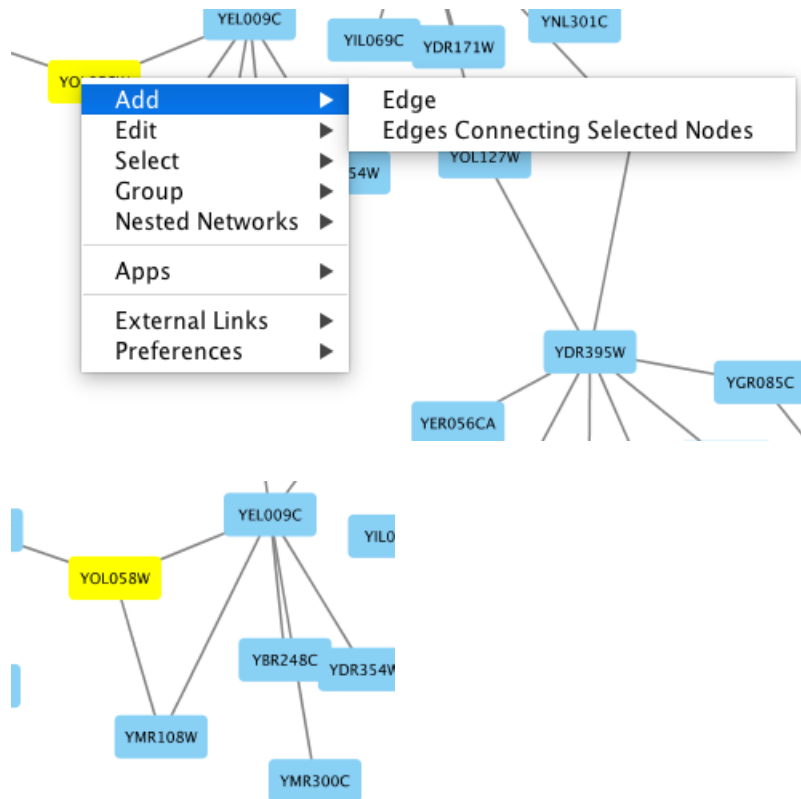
YEL009C
YIL069C
YDR171W
YNL301C
YO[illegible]

Add
Edit
Select
Group
Nested Networks
Apps
External Links
Preferences

Edge
Edges Connecting Selected Nodes

YOL127W
54W
YDR395W
YGR085C
YER056CA

YEL009C
YIL0
YOL058W
YBR248C
YDR354W
YMR108W
YMR300C